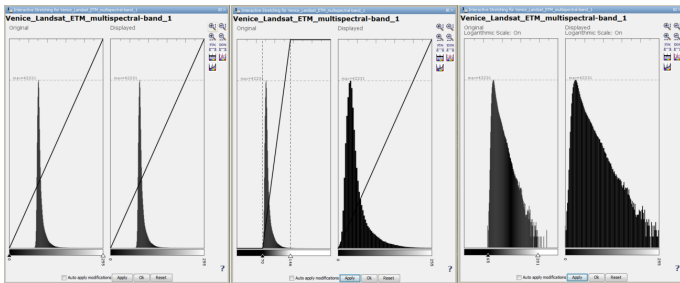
Interactive Stretching for Venice_Landsat_ETM_multispectral-band_1

Venice_Landsat_ETM_multispectral-band_1

Original

Displayed

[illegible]

0

255

Auto apply modifications

Apply

Ok

Reset

?

Interactive Stretching for Venice_Landsat_ETM_multispectral-band_1

Venice_Landsat_ETM_multispectral-band_1

Original

Displayed

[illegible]

255

Auto apply modifications

Apply

Ok

Reset

?

Interactive Stretching for Venice_Landsat_ETM_multispectral-band_1

Venice_Landsat_ETM_multispectral-band_1

Original
Logarithmic Scale: On

Displayed
Logarithmic Scale: On

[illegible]

255

Auto apply modifications

Apply

Ok

Reset

?